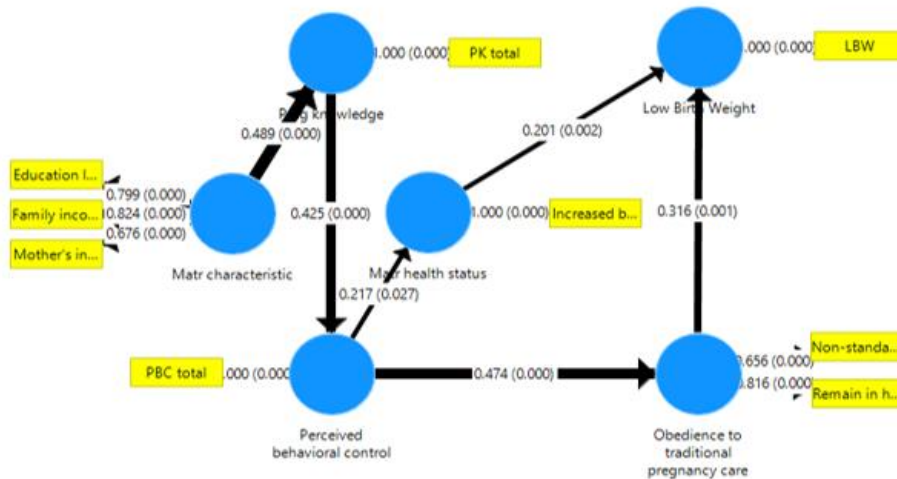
1.000 (0.000)
PK total
P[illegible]g kn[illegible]wledge
0.489 (0.000)
.000 (0.000)
LBW
Low Bir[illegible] Weight
0.201 (0.002)
Education l...
0.799 (0.000)
Family inco...
0.824 (0.000)
0.676 (0.000)
Mother's in...
Matr characteristic
0.425 (0.000)
1.000 (0.000)
Increased b...
0.316 (0.001)
Matr health status
0.217 (0.027)
PBC total
.000 (0.000)
0.474 (0.000)
0.656 (0.000)
Non-standa...
.816 (0.000)
Remain in h...
Perceived behavioral control
Obedience to traditional pregnancy care